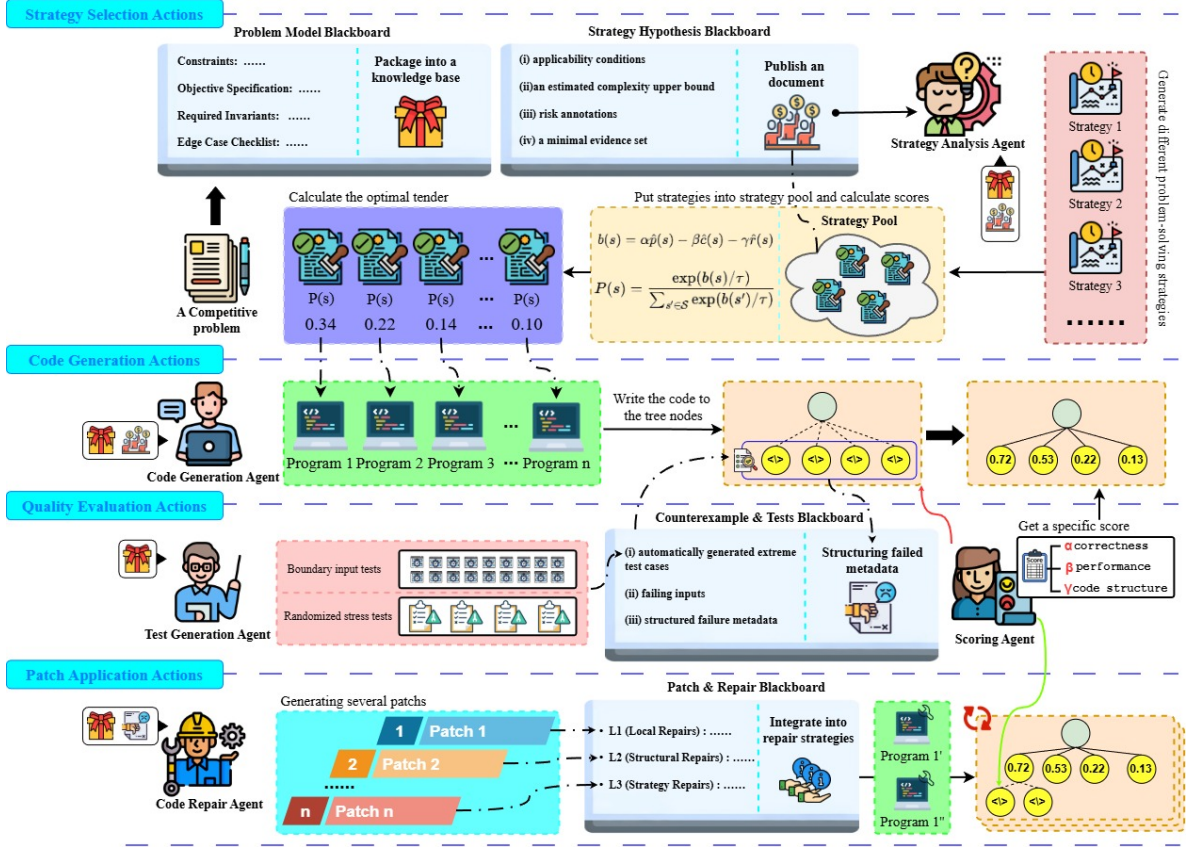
Strategy Selection Actions

Problem Model Blackboard

Constraints: ......

Objective Specification: ......

Required Invariants: ......

Edge Case Checklist: ......

Package into a knowledge base

Strategy Hypothesis Blackboard

(i) applicability conditions

(ii)an estimated complexity upper bound

(iii) risk annotations

(iv) a minimal evidence set

Publish an document

Strategy Analysis Agent

Strategy 1

Strategy 2

Strategy 3

......

Generate different problem-solving strategies

A Competitive problem

Calculate the optimal tender

P(s) P(s) P(s) ... P(s)

0.34 0.22 0.14 ... 0.10

Put strategies into strategy pool and calculate scores

$b(s) = \alpha\hat{p}(s) - \beta\hat{c}(s) - \gamma\hat{r}(s)$

$P(s) = \frac{\exp(b(s)/\tau)}{\sum_{s' \in S} \exp(b(s')/\tau)}$

Strategy Pool

Code Generation Actions

Code Generation Agent

Program 1 Program 2 Program 3 ... Program n

Write the code to the tree nodes

<\> <\> <\> <\>

0.72 0.53 0.22 0.13

Quality Evaluation Actions

Test Generation Agent

Boundary input tests

Randomized stress tests

Counterexample & Tests Blackboard

(i) automatically generated extreme test cases

(ii) failing inputs

(iii) structured failure metadata

Structuring failed metadata

Get a specific score

Score

α correctness

β performance

γ code structure

Scoring Agent

Patch Application Actions

Code Repair Agent

Generating several patchs

1 Patch 1

2 Patch 2

......

n Patch n

Patch & Repair Blackboard

L1 (Local Repairs) : ......

L2 (Structural Repairs) : ......

L3 (Strategy Repairs) : ......

Integrate into repair strategies

Program 1'

Program 1''

0.72 0.53 0.22 0.13

<\> <\>